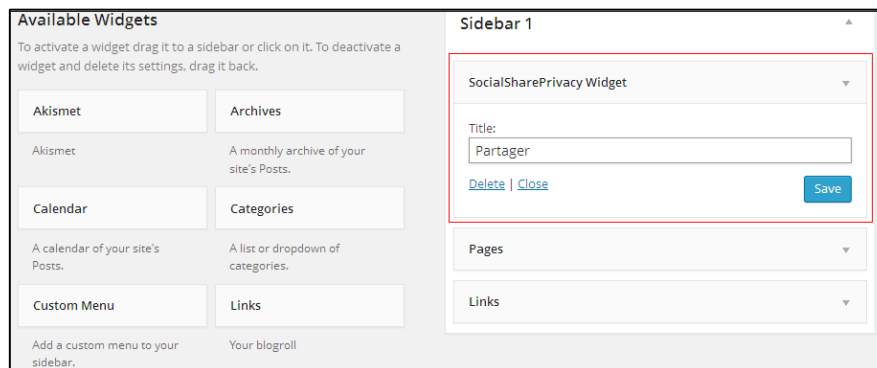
Available Widgets

To activate a widget drag it to a sidebar or click on it. To deactivate a widget and delete its settings, drag it back.

Akismet

Akismet

Archives

A monthly archive of your site's Posts.

Calendar

A calendar of your site's Posts.

Categories

A list or dropdown of categories.

Custom Menu

Add a custom menu to your sidebar.

Links

Your blogroll

Sidebar 1

SocialSharePrivacy Widget

Title:

Partager

Delete | Close

Save

Pages

Links